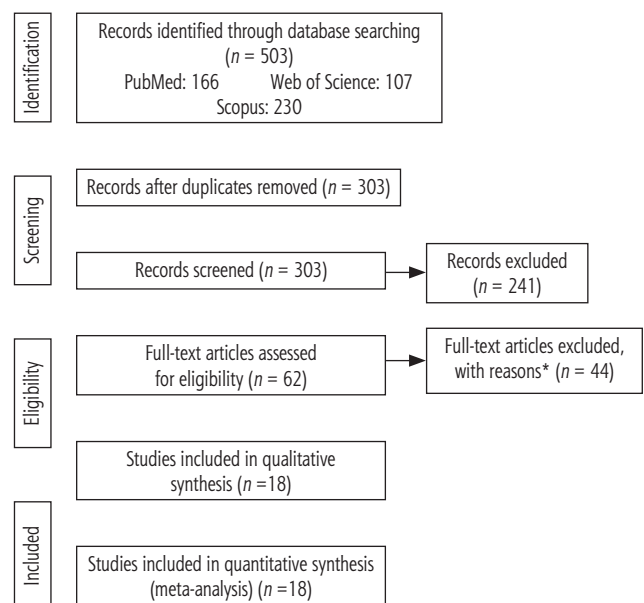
Identification

Records identified through database searching ($n$ = 503)
PubMed: 166 Web of Science: 107
Scopus: 230

Screening

Records after duplicates removed ($n$ = 303)

Records screened ($n$ = 303)

Records excluded ($n$ = 241)

Eligibility

Full-text articles assessed for eligibility ($n$ = 62)

Full-text articles excluded, with reasons* ($n$ = 44)

Included

Studies included in qualitative synthesis ($n$ =18)

Studies included in quantitative synthesis (meta-analysis) ($n$ =18)